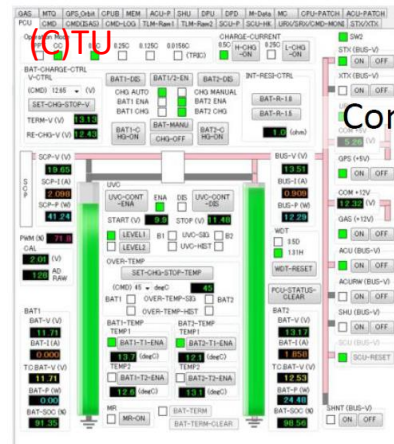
GAS | MTQ | GPS Orbit | CPUB | MEM | ACU-P | SHU | DPU | DFD | M-Data | MC | CPU-PATCH | ACU-PATCH
PCU | CMD | CMD-LOG | DR-LOG | TLM-Raw1 | TLM-Raw2 | SCU-P | SCU-HK | URX/SRX/CMD-MONI | STX/XTX

(CTU
Operation Mode
OC
0.25C  0.125C  0.0156C (TRIC)
CHARGE-CURRENT
0.5C  0.25C  H-CHG-ON  L-CHG-ON
BAT-CHARGE-CTRL
V-CTRL
(CMD) 12.65 (V)
SET-CHG-STOP-V
TERM-V (V) 13.13
RE-CHG-V (V) 12.43
BAT1-DIS  BAT1/2-EN  BAT2-DIS
CHG AUTO  CHG MANUAL
BAT1 ENA  BAT2 ENA
BAT1 CHG  BAT2 CHG
BAT1-C HG-ON  BAT-MANU  BAT2-C HG-ON
CHG-OFF
INT-RESI-CTRL
BAT-R-1.8  BAT-R-1.8
1.0 (ohm)
SCP-V (V) 13.65
SCP-I (A) 2.090
SCP-P (W) 41.24
PWM (%) 71.0
CAL 2.01 (V)
120 AD RAW
UVC
UVC-CONT-ENA  ENA  DIS  UVC-CONT-DIS
START (V) 9.9  STOP (V) 11.46
LEVEL1  B1  UVC-SIG  B2
LEVEL2  UVC-HIST
OVER-TEMP
SET-CHG-STOP-TEMP
(CMD) 45 degC  45
BAT1  OVER-TEMP-SIG  BAT2
OVER-TEMP-HIST
BAT1-TEMP
TEMP1
BAT1-T1-ENA
13.7 (degC)
TEMP2
BAT1-T2-ENA
12.6 (degC)
BAT2-TEMP
TEMP1
BAT2-T1-ENA
13.2 (degC)
TEMP2
BAT2-T2-ENA
13.5 (degC)
MR
MR-ON
BAT-TERM
BAT-TERM-CLEAR
BAT1
BAT1-V (V) 11.71
BAT1-I (A) 0.000
TC BAT-V (V) 11.71
BAT1-P (W) 0.00
BAT-SOC (%) 91.35
BUS-V (V) 13.51
BUS-I (A) 0.909
BUS-P (W) 12.29
WDT
3.5D
131H
WDT-RESET
PCU-STATUS-CLEAR
BAT2
BAT2-V (V) 13.17
BAT2-I (A) 1.858
TC BAT-V (V) 12.53
BAT2-P (W) 24.48
BAT-SOC (%) 98.56
SW2
STX (BUS-V) ON OFF
XTX (BUS-V) ON OFF
Cor
COM-HS 5.25 (V)
GPS (+5V) ON OFF
COM +12V 12.32 (V)
GAS (+12V) ON OFF
ACU (BUS-V) ON OFF
ACURW (BUS-V) ON OFF
SHU (BUS-V) ON OFF
ON OFF
SCU-RESET
SHNT (BUS-V) ON OFF